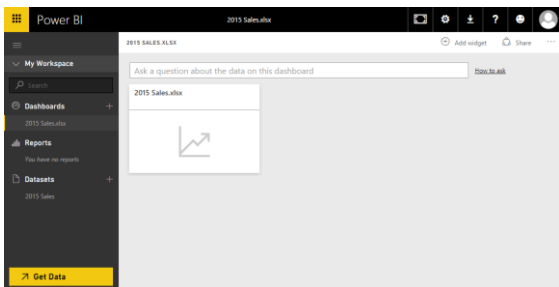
Power BI

2015 Sales.xlsx

My Workspace

Search

Dashboards

2015 Sales.xlsx

Reports

You have no reports

Datasets

2015 Sales

Get Data

2015 SALES.XLSX

Add widget

Share

Ask a question about the data on this dashboard

How to ask

2015 Sales.xlsx